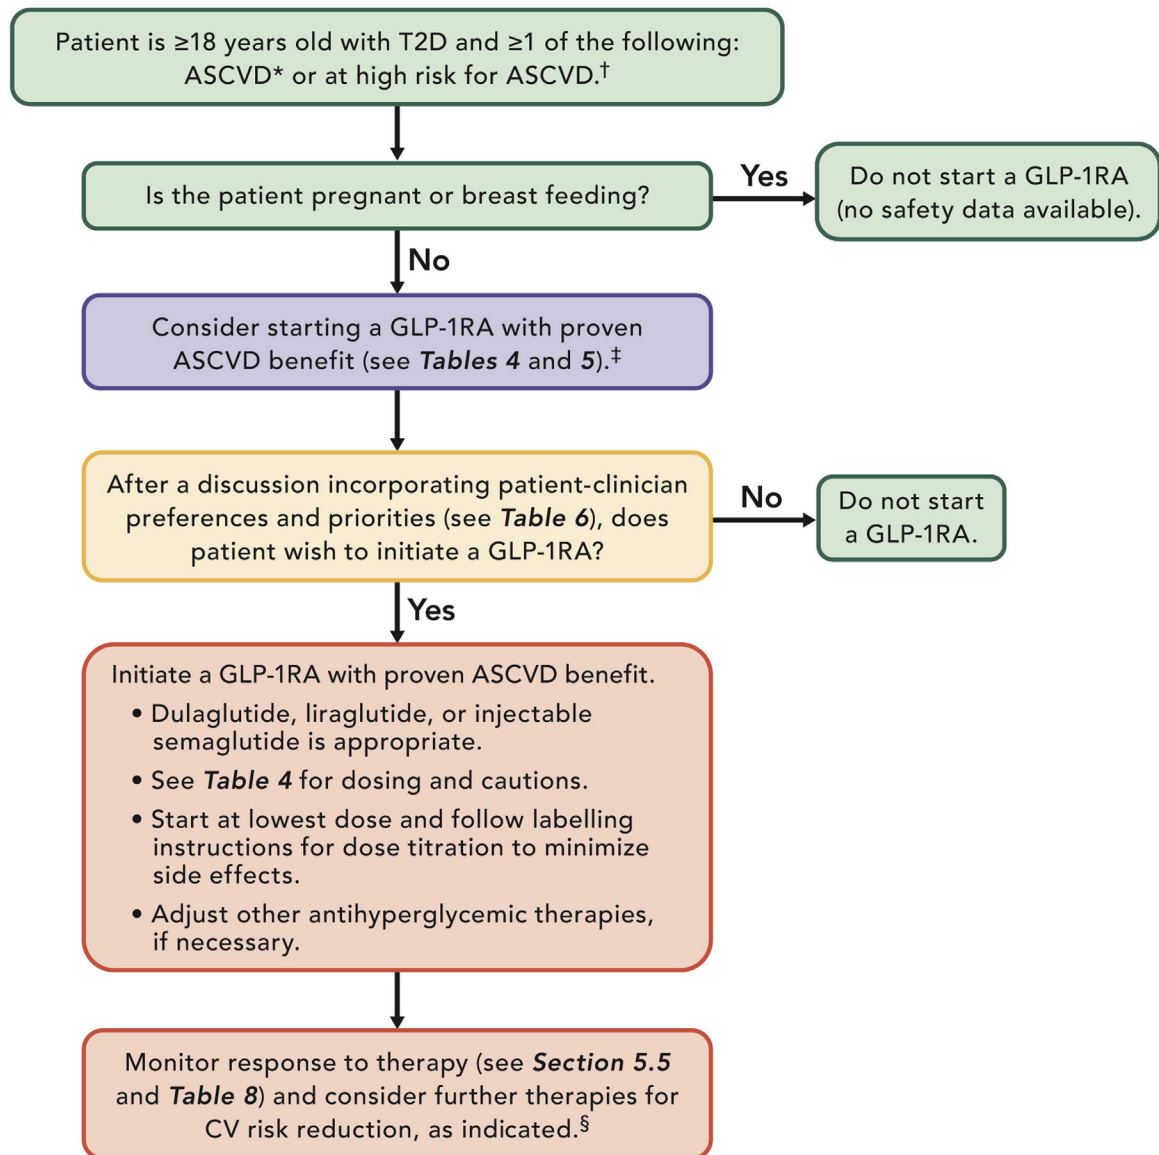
Patient is ≥18 years old with T2D and ≥1 of the following: ASCVD* or at high risk for ASCVD.$^{\dagger}$

Is the patient pregnant or breast feeding?

Yes

Do not start a GLP-1RA (no safety data available).

No

Consider starting a GLP-1RA with proven ASCVD benefit (see ***Tables 4*** and ***5***).$^{\ddagger}$

After a discussion incorporating patient-clinician preferences and priorities (see ***Table 6***), does patient wish to initiate a GLP-1RA?

No

Do not start a GLP-1RA.

Yes

Initiate a GLP-1RA with proven ASCVD benefit.
• Dulaglutide, liraglutide, or injectable semaglutide is appropriate.
• See ***Table 4*** for dosing and cautions.
• Start at lowest dose and follow labelling instructions for dose titration to minimize side effects.
• Adjust other antihyperglycemic therapies, if necessary.

Monitor response to therapy (see ***Section 5.5*** and ***Table 8***) and consider further therapies for CV risk reduction, as indicated.$^{\S}$